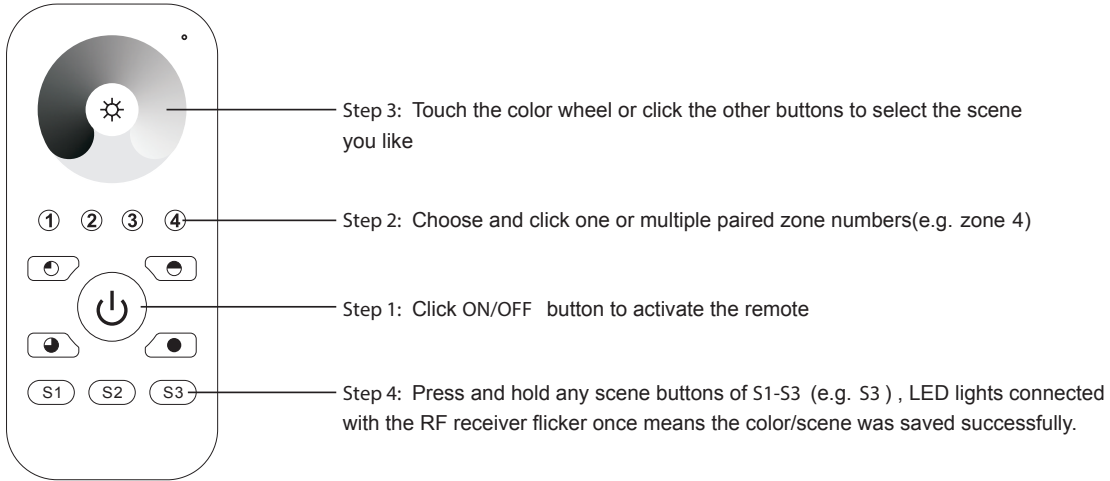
Step 3: Touch the color wheel or click the other buttons to select the scene you like

① ② ③ ④

Step 2: Choose and click one or multiple paired zone numbers(e.g. zone 4)

Step 1: Click ON/OFF button to activate the remote

S1 S2 S3

Step 4: Press and hold any scene buttons of S1-S3 (e.g. S3 ) , LED lights connected with the RF receiver flicker once means the color/scene was saved successfully.